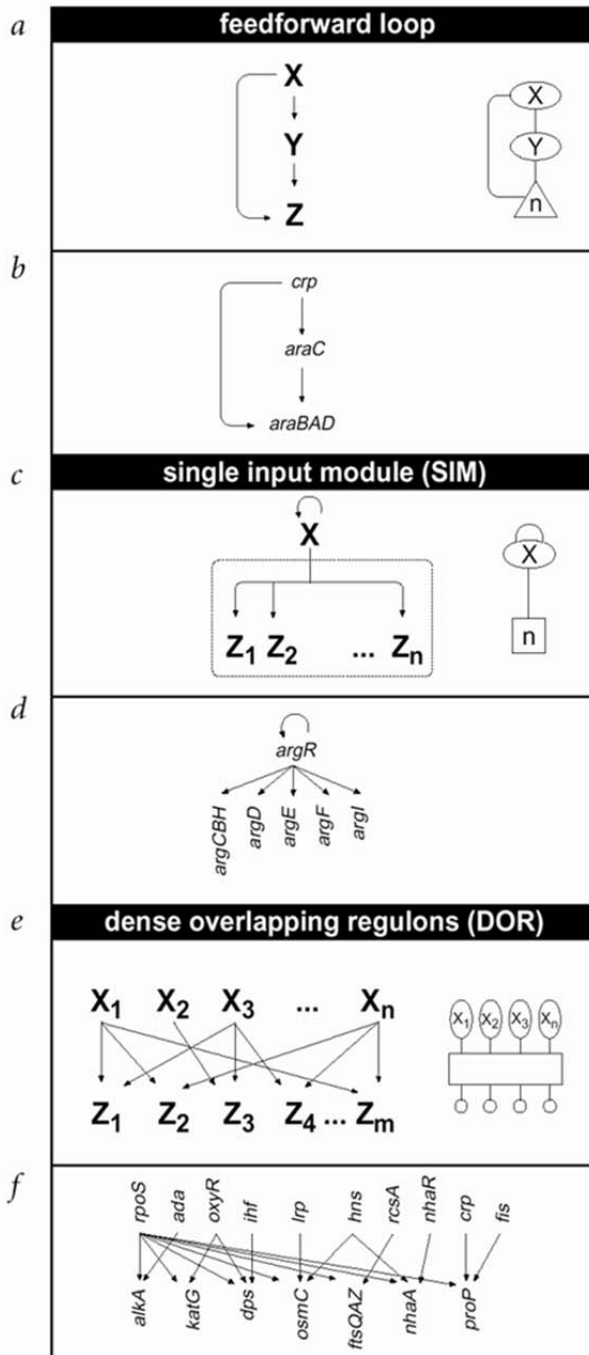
a

feedforward loop

X
Y
Z

X
Y
n

b

crp
araC
araBAD

c

single input module (SIM)

X
$Z_1$ $Z_2$ ... $Z_n$

X
n

d

argR
argCBH argD argE argF argI

e

dense overlapping regulons (DOR)

$X_1$ $X_2$ $X_3$ ... $X_n$
$Z_1$ $Z_2$ $Z_3$ $Z_4$ ... $Z_m$

$X_1$ $X_2$ $X_3$ $X_n$

f

rpoS ada oxyR ihf lrp hns rcsA nhaR crp fis
alkA katG dps osmC ftsQAZ nhaA proP